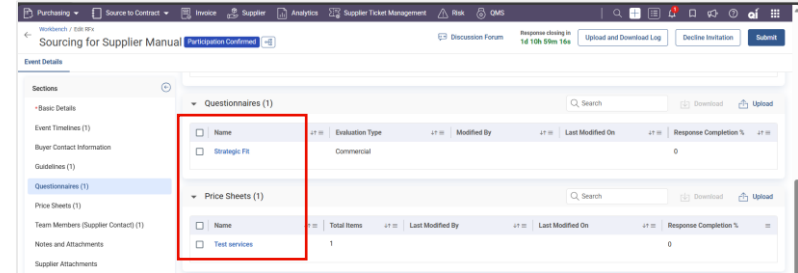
Purchasing ▾ Source to Contract ▾ Invoice Supplier Analytics Supplier Ticket Management Risk QMS

Workbench / Edit RFx
Sourcing for Supplier Manual Participation Confirmed

Discussion Forum Response closing in 1d 10h 59m 16s Upload and Download Log Decline Invitation Submit

Event Details

Sections
*Basic Details
Event Timelines (1)
Buyer Contact Information
Guidelines (1)
Questionnaires (1)
Price Sheets (1)
Team Members (Supplier Contact) (1)
Notes and Attachments
Supplier Attachments

Questionnaires (1)
Search Download Upload

| Name | Evaluation Type | Modified By | Last Modified On | Response Completion % |
|---|---|---|---|---|
| Strategic Fit | Commercial | | | 0 |

Price Sheets (1)
Search Download Upload

| Name | Total Items | Last Modified By | Last Modified On | Response Completion % |
|---|---|---|---|---|
| Test services | 1 | | | 0 |